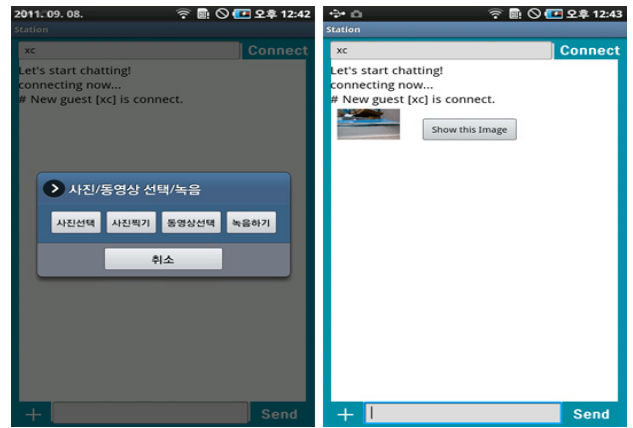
2011. 09. 08. 오후 12:42
Station
xc
Connect
Let's start chatting!
connecting now...
# New guest [xc] is connect.
사진/동영상 선택/녹음
사진선택
사진찍기
동영상선택
녹음하기
취소
+
Send

오후 12:43
Station
xc
Connect
Let's start chatting!
connecting now...
# New guest [xc] is connect.
Show this Image
+
Send